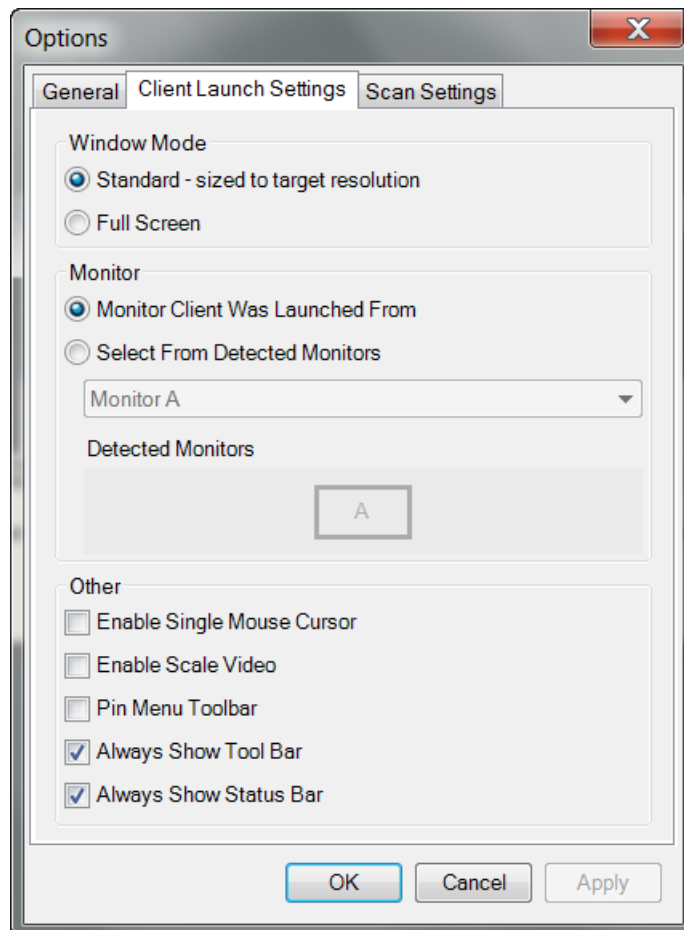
Options
X
General
Client Launch Settings
Scan Settings

Window Mode
Standard - sized to target resolution
Full Screen

Monitor
Monitor Client Was Launched From
Select From Detected Monitors
Monitor A
Detected Monitors
A

Other
Enable Single Mouse Cursor
Enable Scale Video
Pin Menu Toolbar
Always Show Tool Bar
Always Show Status Bar

OK
Cancel
Apply